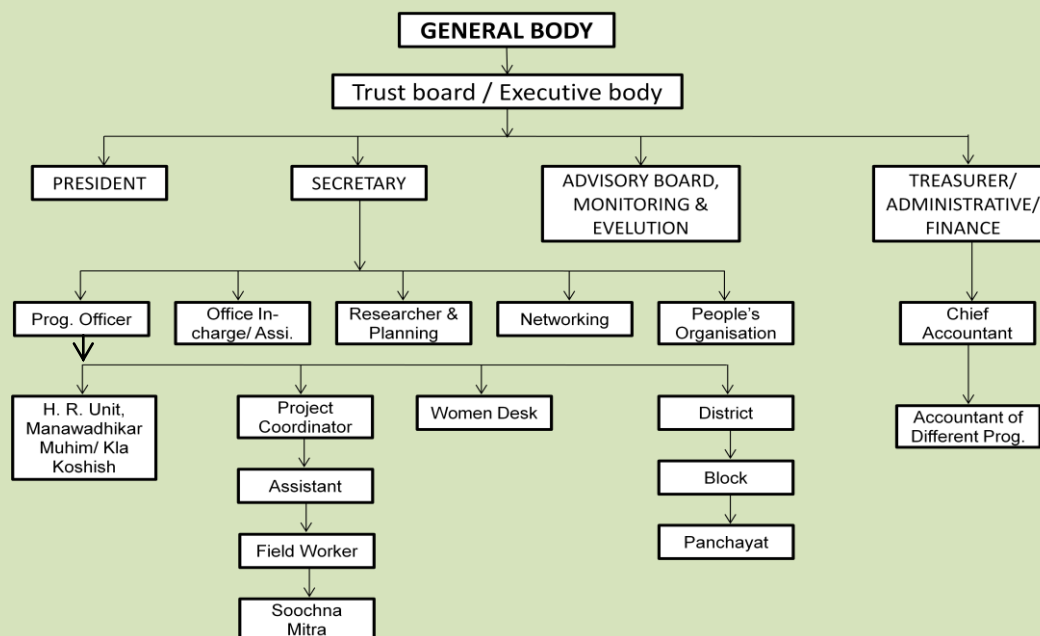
GENERAL BODY

Trust board / Executive body

PRESIDENT

SECRETARY

ADVISORY BOARD, MONITORING & EVELUTION

TREASURER/ ADMINISTRATIVE/ FINANCE

Prog. Officer

Office In-charge/ Assi.

Researcher & Planning

Networking

People's Organisation

Chief Accountant

H. R. Unit, Manawadhikar Muhim/ Kla Koshish

Project Coordinator

Women Desk

District

Accountant of Different Prog.

Assistant

Block

Field Worker

Panchayat

Soochna Mitra